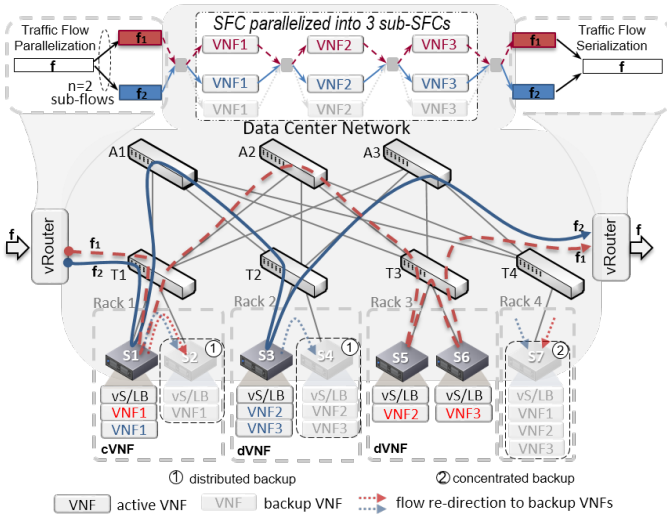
SFC parallelized into 3 sub-SFCs

Traffic Flow Parallelization

f

n=2 sub-flows

$f_1$

$f_2$

VNF1

VNF2

VNF3

VNF1

VNF2

VNF3

VNF1

VNF2

VNF3

$f_1$

$f_2$

Traffic Flow Serialization

f

Data Center Network

A1

A2

A3

f

vRouter

$f_1$

$f_2$

T1

T2

T3

T4

$f_2$

$f_1$

vRouter

f

Rack 1

Rack 2

Rack 3

Rack 4

S1

S2

①

S3

S4

①

S5

S6

S7

②

vS/LB

VNF1

VNF1

vS/LB

VNF1

vS/LB

VNF2

VNF3

vS/LB

VNF2

VNF3

vS/LB

VNF2

vS/LB

VNF3

vS/LB

VNF1

VNF2

VNF3

cVNF

dVNF

dVNF

① distributed backup

② concentrated backup

VNF active VNF

VNF backup VNF

flow re-direction to backup VNFs